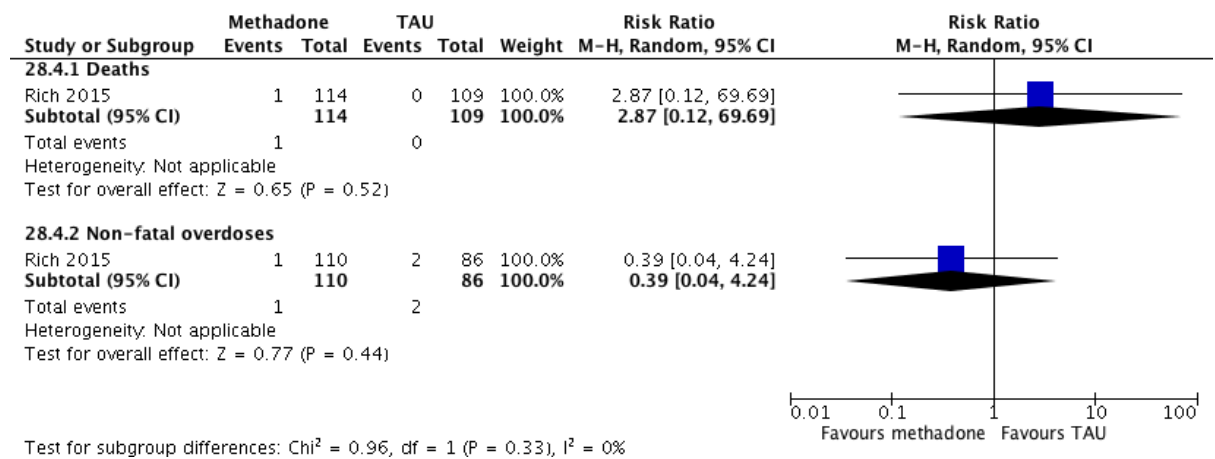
| Study or Subgroup | Methadone Events | Methadone Total | TAU Events | TAU Total | Weight | Risk Ratio M-H, Random, 95% CI |
|---|---|---|---|---|---|---|
| **28.4.1 Deaths** | | | | | | |
| Rich 2015 | 1 | 114 | 0 | 109 | 100.0% | 2.87 [0.12, 69.69] |
| **Subtotal (95% CI)** | | **114** | | **109** | **100.0%** | **2.87 [0.12, 69.69]** |
| Total events | 1 | | 0 | | | |
| Heterogeneity: Not applicable | | | | | | |
| Test for overall effect: Z = 0.65 (P = 0.52) | | | | | | |
| **28.4.2 Non-fatal overdoses** | | | | | | |
| Rich 2015 | 1 | 110 | 2 | 86 | 100.0% | 0.39 [0.04, 4.24] |
| **Subtotal (95% CI)** | | **110** | | **86** | **100.0%** | **0.39 [0.04, 4.24]** |
| Total events | 1 | | 2 | | | |
| Heterogeneity: Not applicable | | | | | | |
| Test for overall effect: Z = 0.77 (P = 0.44) | | | | | | |

Risk Ratio
M-H, Random, 95% CI

0.01 0.1 1 10 100
Favours methadone Favours TAU

Test for subgroup differences: Chi$^2$ = 0.96, df = 1 (P = 0.33), I$^2$ = 0%